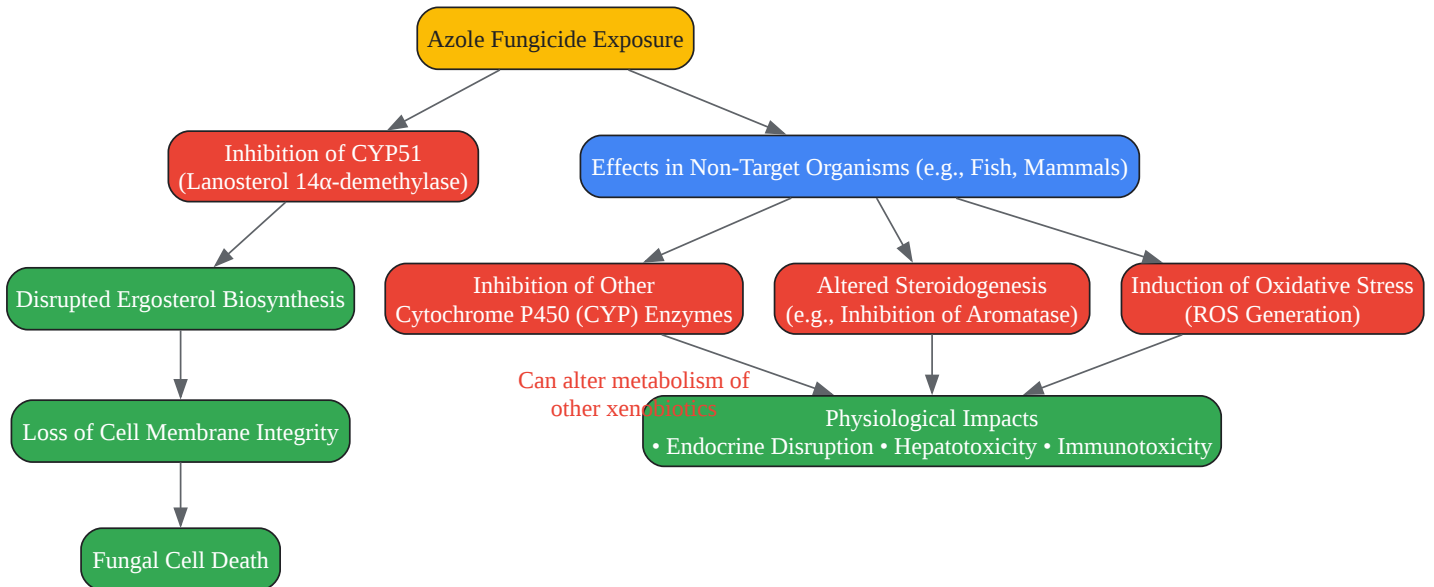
Azole Fungicide Exposure

Inhibition of CYP51
(Lanosterol 14α-demethylase)

Effects in Non-Target Organisms (e.g., Fish, Mammals)

Disrupted Ergosterol Biosynthesis

Inhibition of Other
Cytochrome P450 (CYP) Enzymes

Altered Steroidogenesis
(e.g., Inhibition of Aromatase)

Induction of Oxidative Stress
(ROS Generation)

Can alter metabolism of
other xenobiotics

Loss of Cell Membrane Integrity

Physiological Impacts
• Endocrine Disruption • Hepatotoxicity • Immunotoxicity

Fungal Cell Death